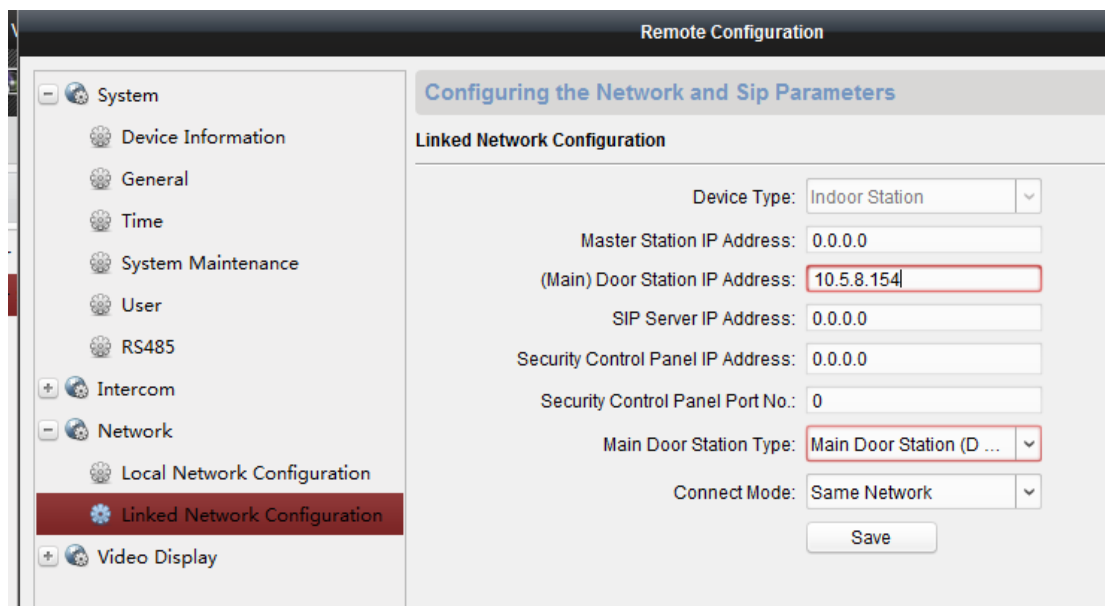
Remote Configuration

System
Device Information
General
Time
System Maintenance
User
RS485
Intercom
Network
Local Network Configuration
Linked Network Configuration
Video Display

Configuring the Network and Sip Parameters

Linked Network Configuration

Device Type: Indoor Station
Master Station IP Address: 0.0.0.0
(Main) Door Station IP Address: 10.5.8.154
SIP Server IP Address: 0.0.0.0
Security Control Panel IP Address: 0.0.0.0
Security Control Panel Port No.: 0
Main Door Station Type: Main Door Station (D ...
Connect Mode: Same Network
Save